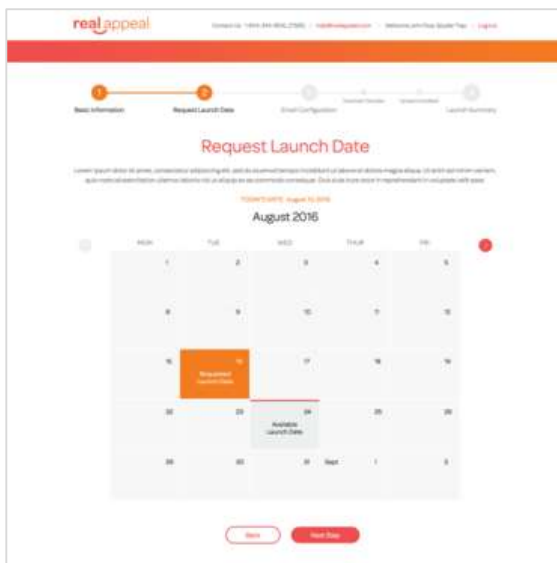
real appeal

Contact Us: 1-844-344-REAL (7325) | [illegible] | Welcome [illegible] | Logout

1 Basic Information
2 Request Launch Date
3 Email Configuration
Contact Review
Upload Contacts
4 Launch Summary

Request Launch Date

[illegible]

TODAY'S DATE: August 10, 2016

August 2016

| MON | TUE | WED | THUR | FRI |
|---|---|---|---|---|
| 1 | 2 | 3 | 4 | 5 |
| 8 | 9 | 10 | 11 | 12 |
| 15 | 16 Requested Launch Date | 17 | 18 | 19 |
| 22 | 23 | 24 Available Launch Date | 25 | 26 |
| 29 | 30 | 31 | Sept 1 | 2 |

Back

Next Step